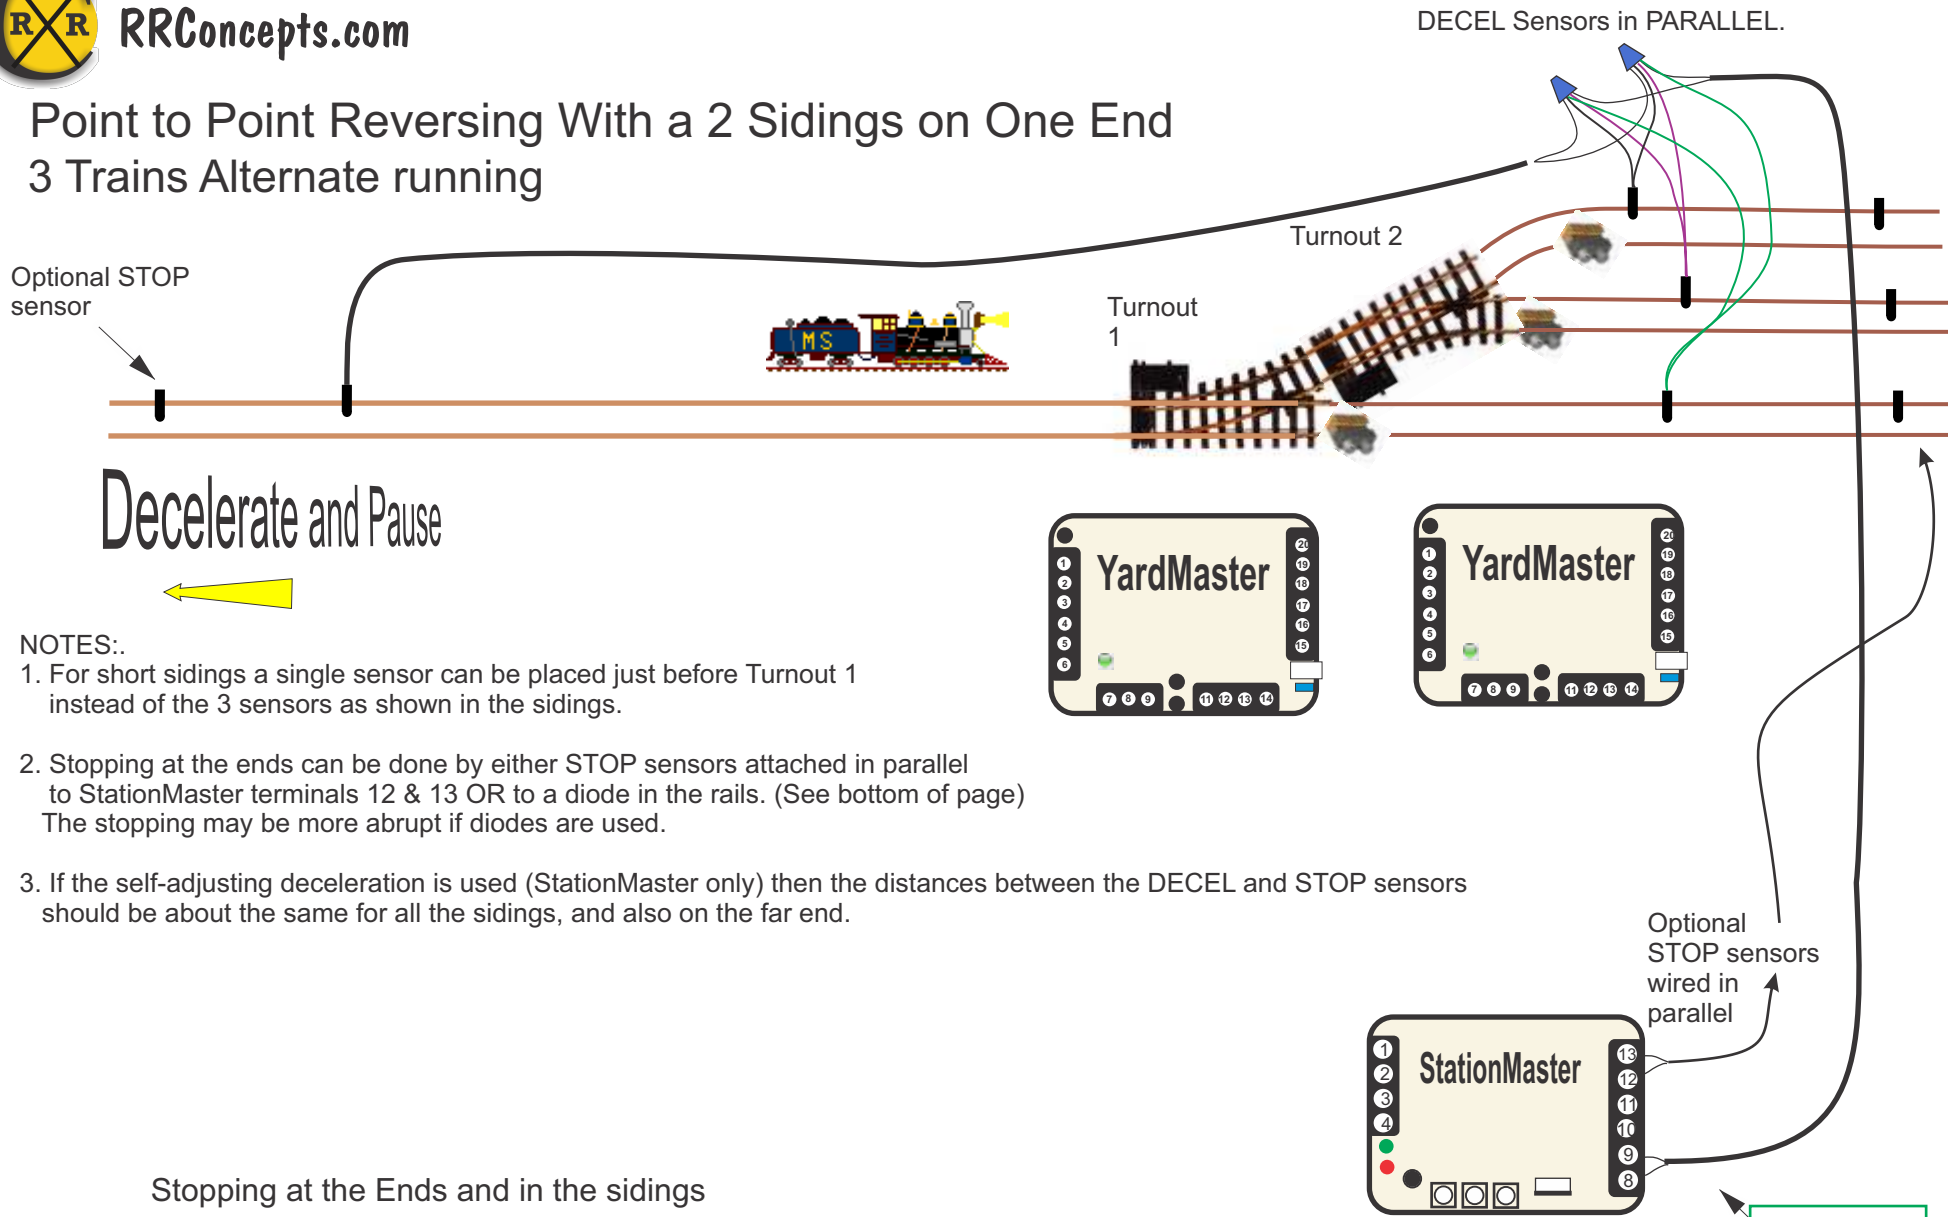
R R RRConcepts.com

DECEL Sensors in PARALLEL.

Point to Point Reversing With a 2 Sidings on One End
3 Trains Alternate running

Turnout 2

Optional STOP sensor

MS

Turnout 1

Decelerate and Pause

YardMaster

1 2 3 4 5 6 7 8 9 11 12 13 14 15 16 17 18 19 20

YardMaster

1 2 3 4 5 6 7 8 9 11 12 13 14 15 16 17 18 19 20

NOTES:.
1. For short sidings a single sensor can be placed just before Turnout 1 instead of the 3 sensors as shown in the sidings.

2. Stopping at the ends can be done by either STOP sensors attached in parallel to StationMaster terminals 12 & 13 OR to a diode in the rails. (See bottom of page)
The stopping may be more abrupt if diodes are used.

3. If the self-adjusting deceleration is used (StationMaster only) then the distances between the DECEL and STOP sensors should be about the same for all the sidings, and also on the far end.

Optional STOP sensors wired in parallel

StationMaster

1 2 3 4 13 12 11 10 9 8

Stopping at the Ends and in the sidings